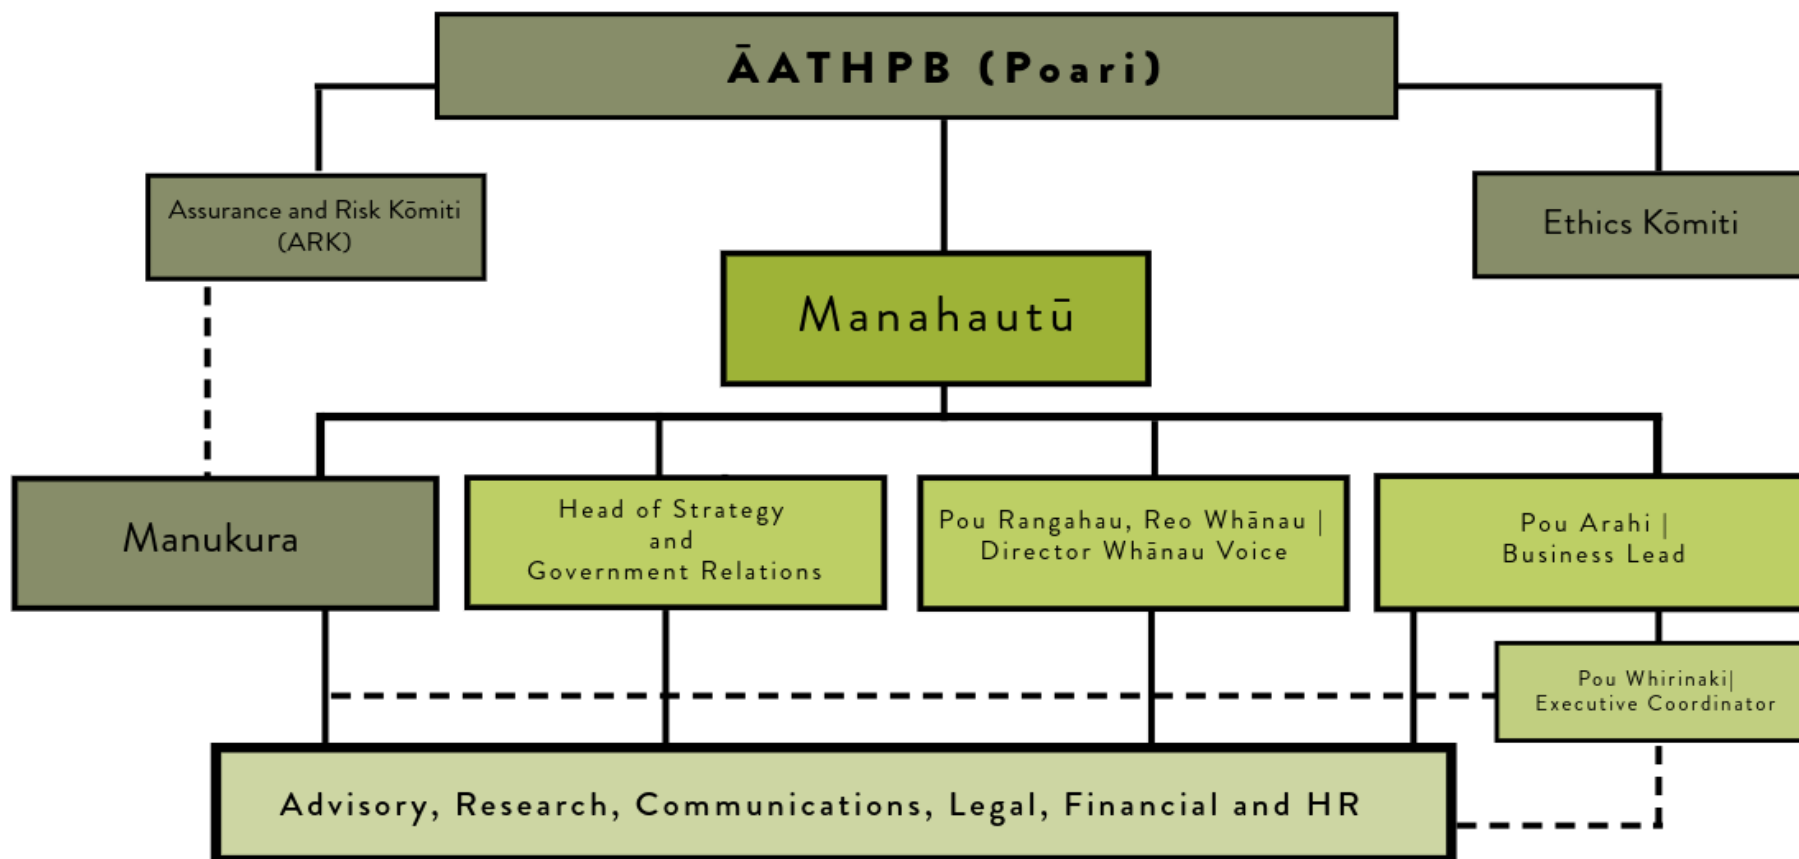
ĀATHPB (Poari)

Assurance and Risk Kōmiti (ARK)

Ethics Kōmiti

Manahautū

Manukura

Head of Strategy and Government Relations

Pou Rangahau, Reo Whānau | Director Whānau Voice

Pou Arahi | Business Lead

Pou Whirinaki| Executive Coordinator

Advisory, Research, Communications, Legal, Financial and HR